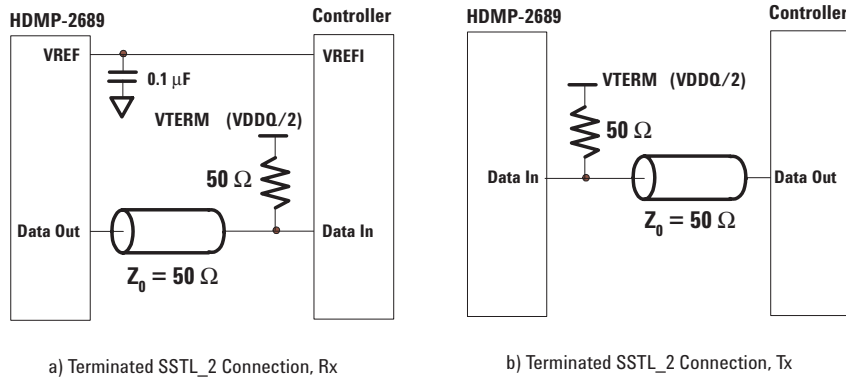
HDMP-2689

Controller

VREF

VREFI

0.1 $\mu$F

VTERM (VDDQ/2)

50 $\Omega$

Data Out

Data In

$Z_0 = 50\ \Omega$

a) Terminated SSTL_2 Connection, Rx

HDMP-2689

Controller

VTERM (VDDQ/2)

50 $\Omega$

Data In

Data Out

$Z_0 = 50\ \Omega$

b) Terminated SSTL_2 Connection, Tx